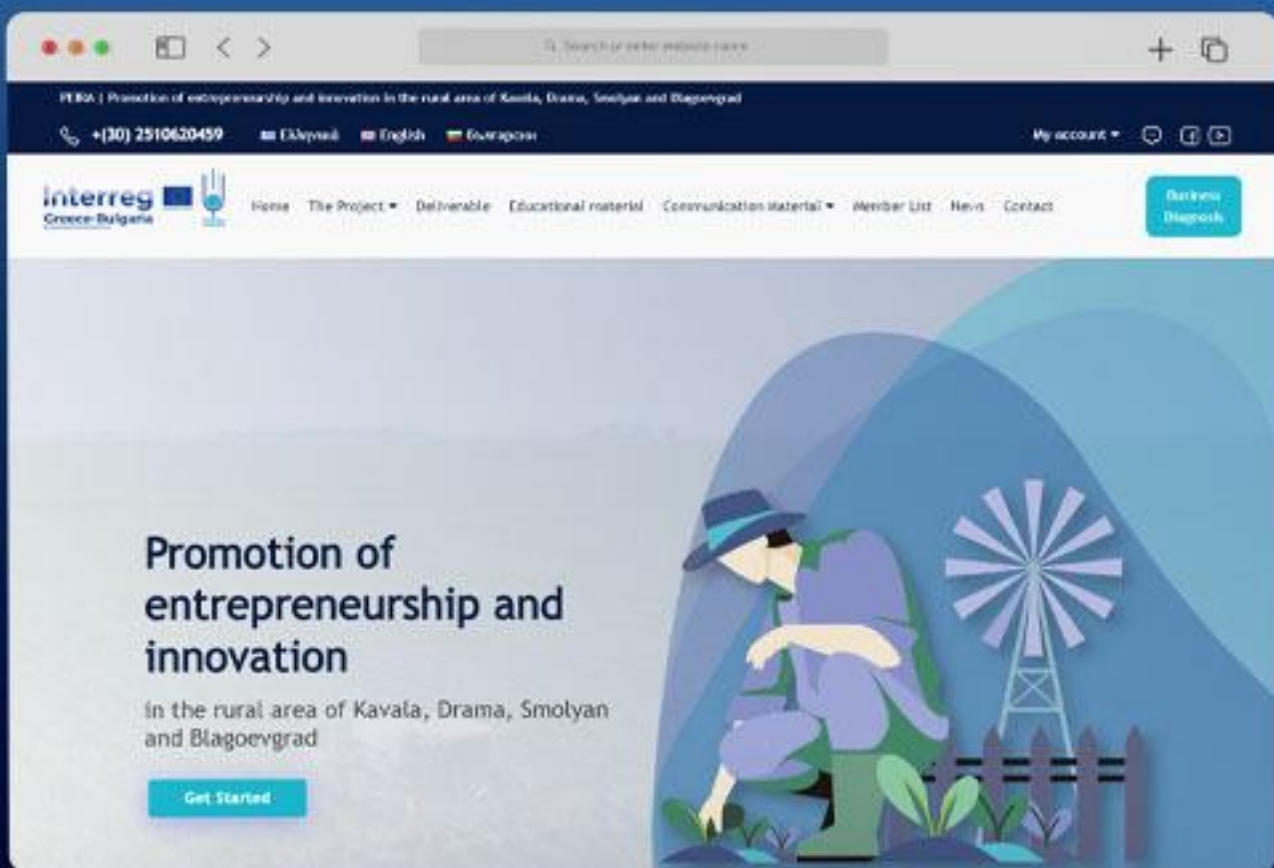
Search or enter website name

PERA | Promotion of entrepreneurship and innovation in the rural area of Kavala, Drama, Smolyan and Blagoevgrad

+(30) 2510620459 Ελληνικά English Български

My account

interreg Greece-Bulgaria

Home The Project Deliverable Educational material Communication Material Member List News Contact

Business Diagnosis

Promotion of entrepreneurship and innovation

in the rural area of Kavala, Drama, Smolyan and Blagoevgrad

Get Started